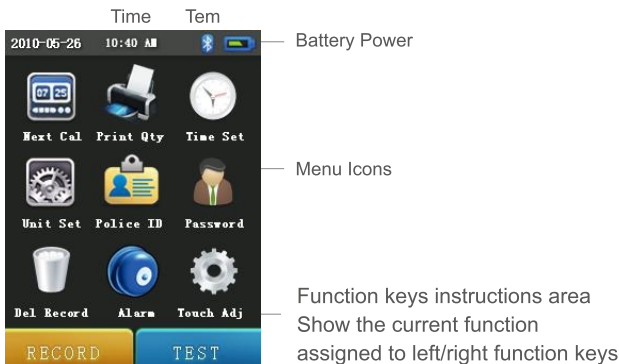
Time Tem

2010-05-26 10:40 AM

Battery Power

07 25

Next Cal Print Qty Time Set

Menu Icons

Unit Set Police ID Password

Del Record Alarm Touch Adj

Function keys instructions area
Show the current function
assigned to left/right function keys

RECORD TEST